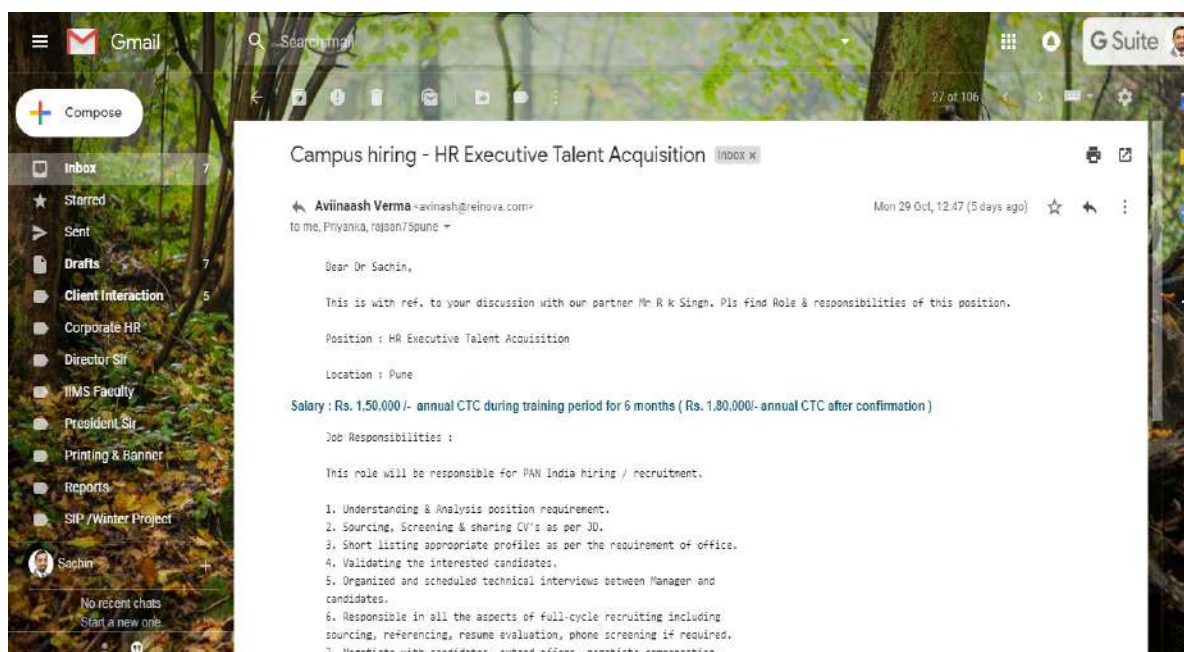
Gmail

Search mail

G Suite

Compose

27 of 106

Inbox 7
Starred
Sent
Drafts 7
Client Interaction 5
Corporate HR
Director Sir
IIMS Faculty
President Sir
Printing & Banner
Reports
SIP / Winter Project

Sachin

No recent chats
Start a new one

Campus hiring - HR Executive Talent Acquisition Inbox ×

Aviinaash Verma <avinash@reinova.com>
to me, Priyanka, rajsan75pune

Mon 29 Oct, 12:47 (5 days ago)

Dear Dr Sachin,

This is with ref. to your discussion with our partner Mr R k Singh. Pls find Role & responsibilities of this position.

Position : HR Executive Talent Acquisition

Location : Pune

Salary : Rs. 1,50,000 /- annual CTC during training period for 6 months ( Rs. 1,80,000/- annual CTC after confirmation )

Job Responsibilities :

This role will be responsible for PAN India hiring / recruitment.

1. Understanding & Analysis position requirement.
2. Sourcing, Screening & sharing CV's as per JD.
3. Short listing appropriate profiles as per the requirement of office.
4. Validating the interested candidates.
5. Organized and scheduled technical interviews between Manager and candidates.
6. Responsible in all the aspects of full-cycle recruiting including sourcing, referencing, resume evaluation, phone screening if required.
7. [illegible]